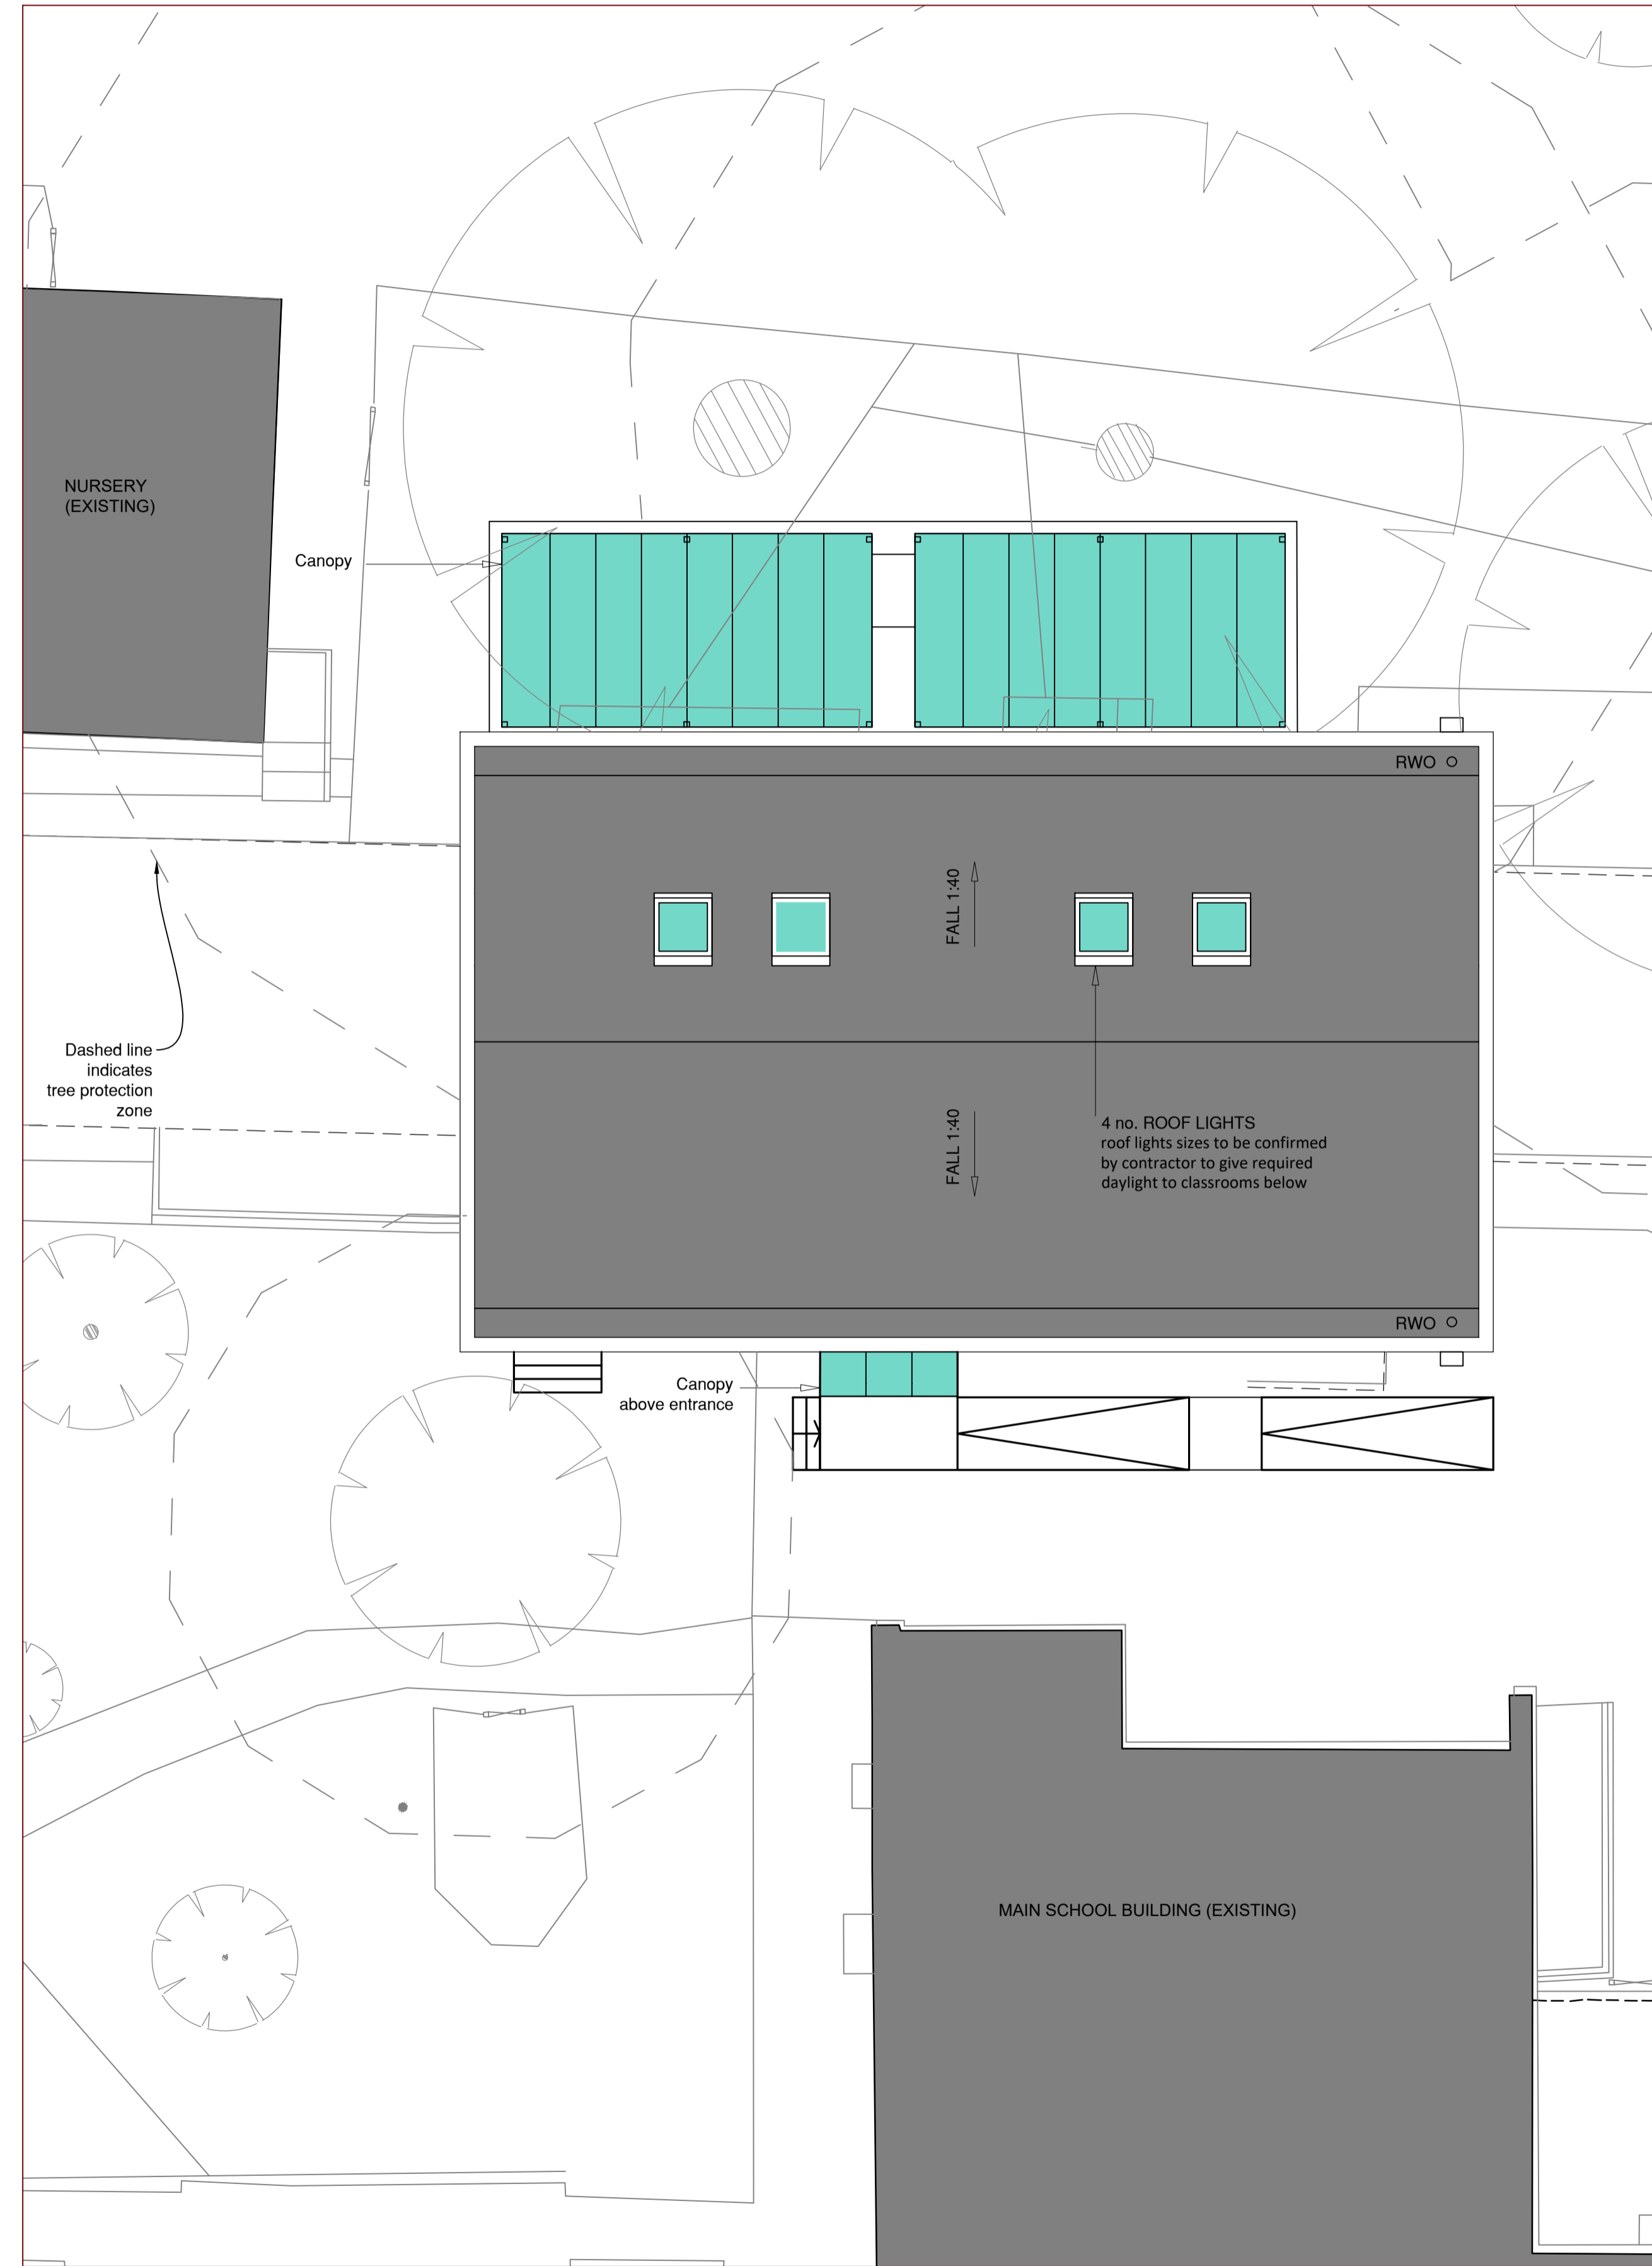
NURSERY (EXISTING)

Canopy

RWO

FALL 1:40

FALL 1:40

Dashed line indicates tree protection zone

4 no. ROOF LIGHTS
roof lights sizes to be confirmed by contractor to give required daylight to classrooms below

RWO

Canopy above entrance

MAIN SCHOOL BUILDING (EXISTING)